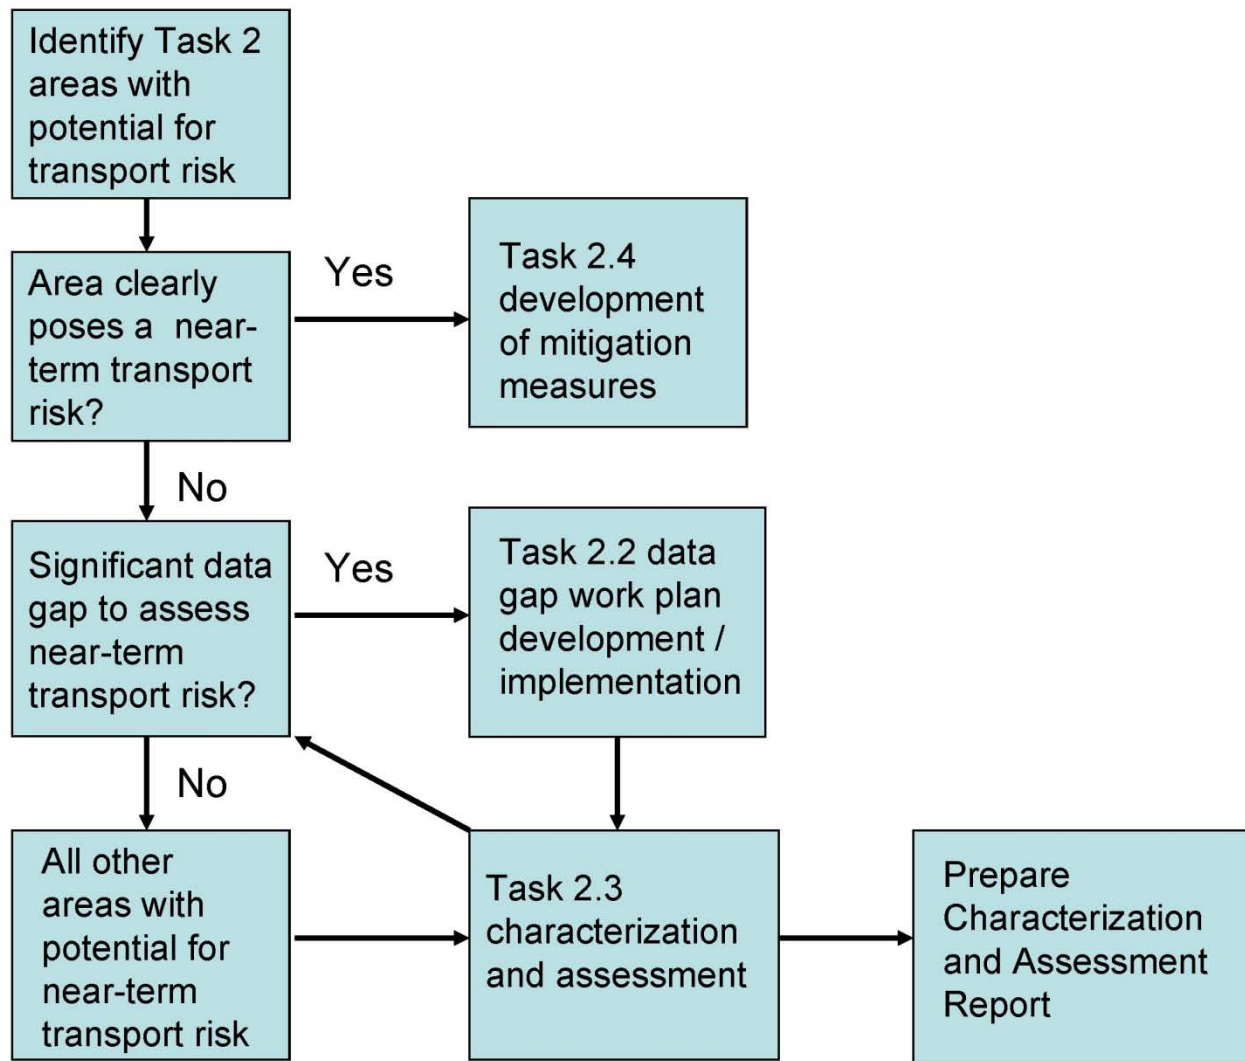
Identify Task 2 areas with potential for transport risk

Area clearly poses a near-term transport risk?

Yes

Task 2.4 development of mitigation measures

No

Significant data gap to assess near-term transport risk?

Yes

Task 2.2 data gap work plan development / implementation

No

All other areas with potential for near-term transport risk

Task 2.3 characterization and assessment

Prepare Characterization and Assessment Report